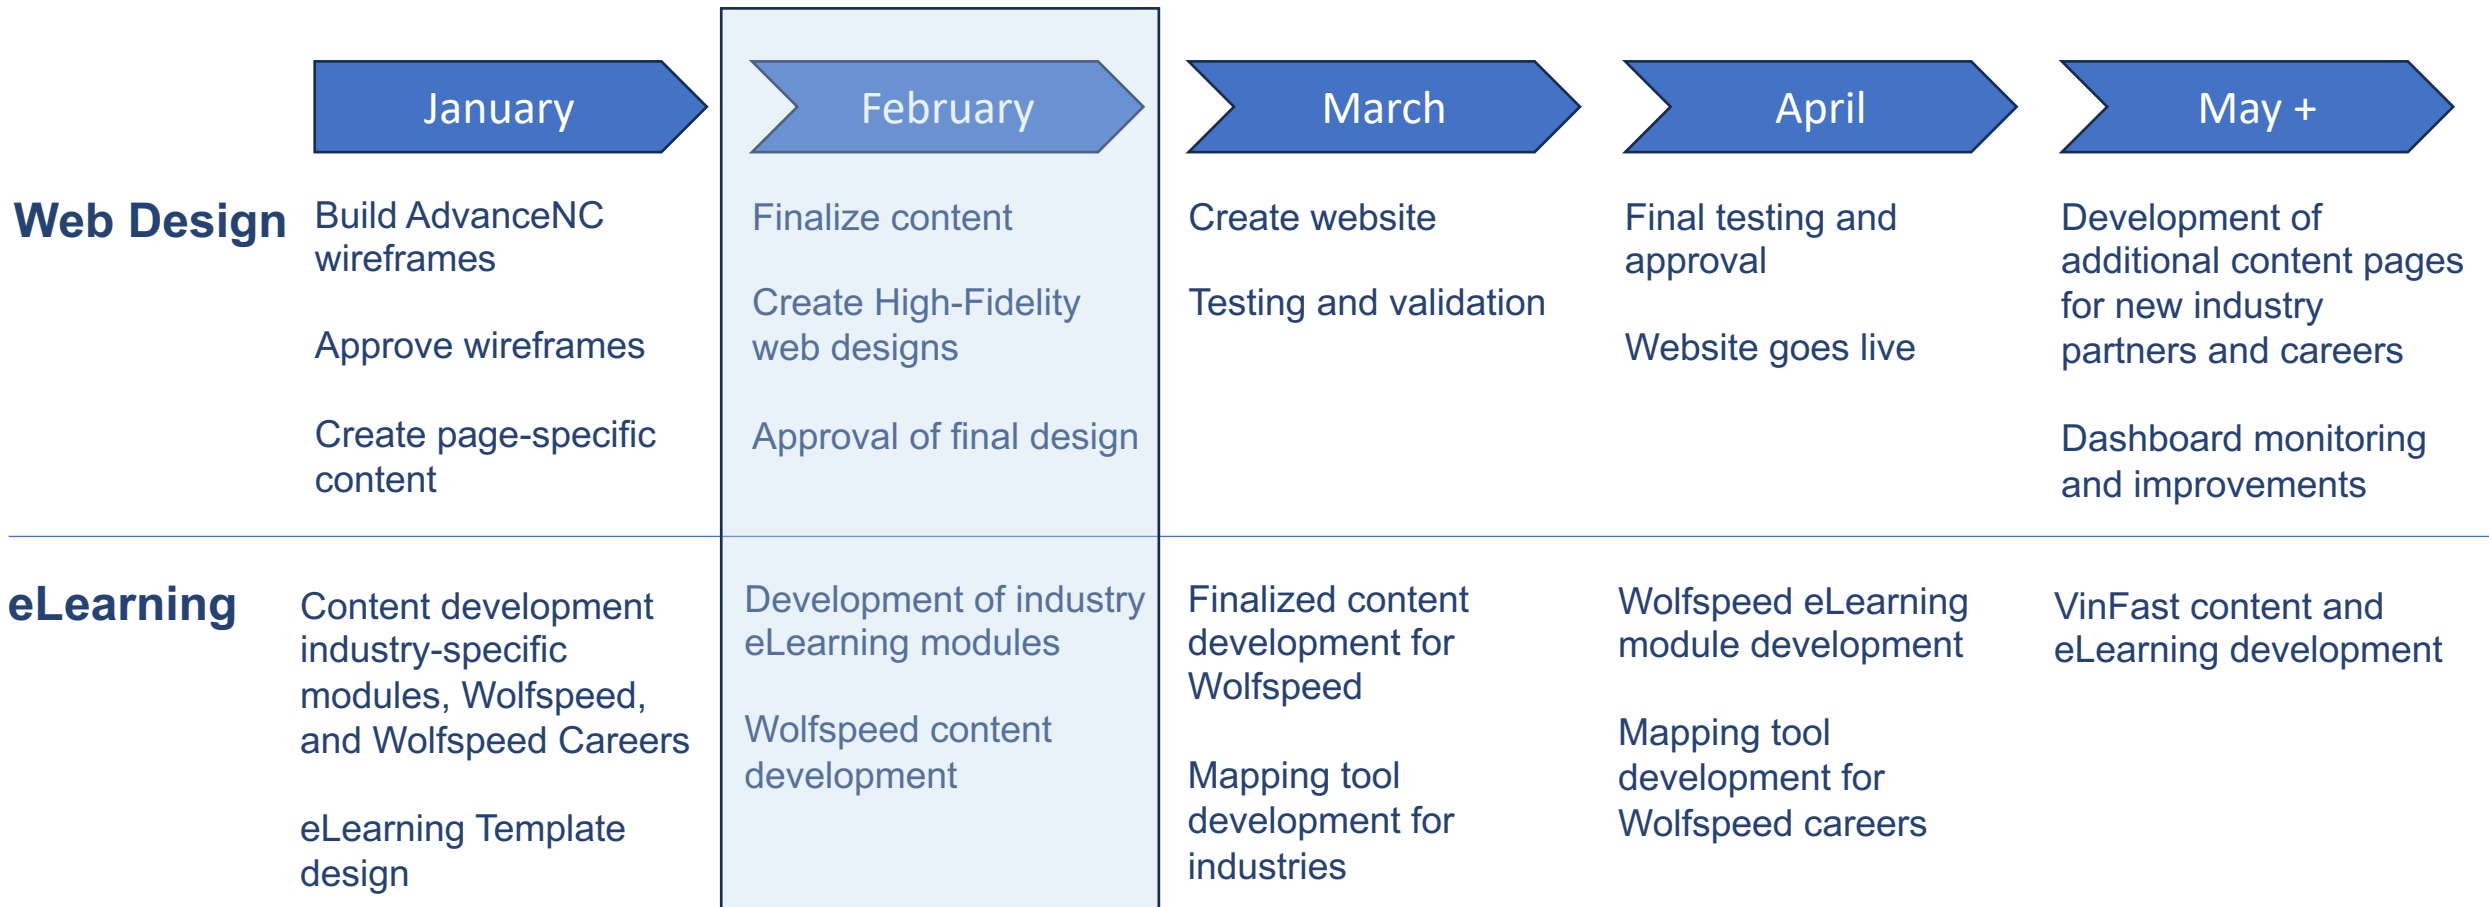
January

February

March

April

May +

Web Design

Build AdvanceNC wireframes

Approve wireframes

Create page-specific content

Finalize content

Create High-Fidelity web designs

Approval of final design

Create website

Testing and validation

Final testing and approval

Website goes live

Development of additional content pages for new industry partners and careers

Dashboard monitoring and improvements

eLearning

Content development industry-specific modules, Wolfspeed, and Wolfspeed Careers

eLearning Template design

Development of industry eLearning modules

Wolfspeed content development

Finalized content development for Wolfspeed

Mapping tool development for industries

Wolfspeed eLearning module development

Mapping tool development for Wolfspeed careers

VinFast content and eLearning development